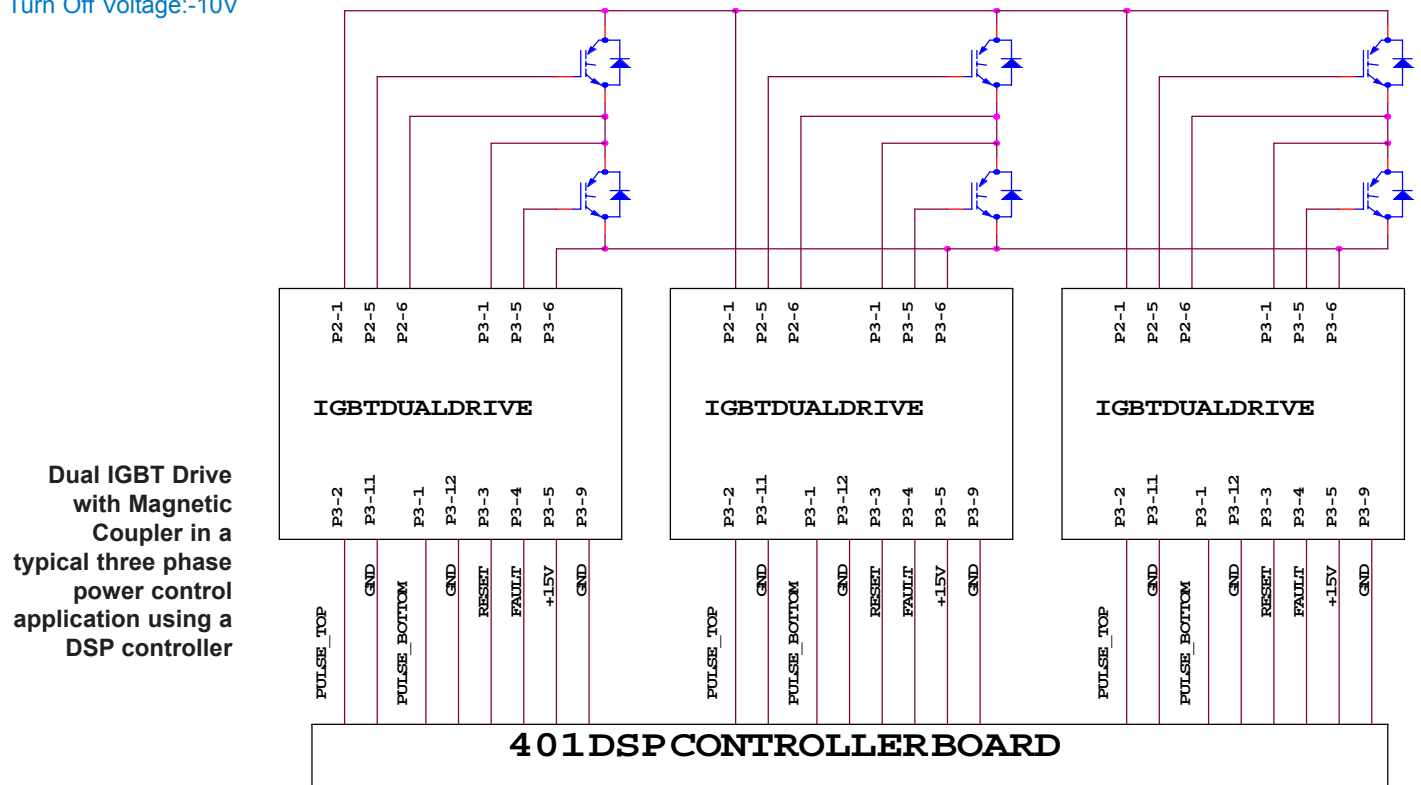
Turn Off Voltage:-10V

P2-1 P2-5 P2-6 P3-1 P3-5 P3-6

IGBTDUALDRIVE

P3-2 P3-11 P3-1 P3-12 P3-3 P3-4 P3-5 P3-9

PULSE_TOP GND PULSE_BOTTOM GND RESET FAULT +15V GND

P2-1 P2-5 P2-6 P3-1 P3-5 P3-6

IGBTDUALDRIVE

P3-2 P3-11 P3-1 P3-12 P3-3 P3-4 P3-5 P3-9

PULSE_TOP GND PULSE_BOTTOM GND RESET FAULT +15V GND

P2-1 P2-5 P2-6 P3-1 P3-5 P3-6

IGBTDUALDRIVE

P3-2 P3-11 P3-1 P3-12 P3-3 P3-4 P3-5 P3-9

PULSE_TOP GND PULSE_BOTTOM GND RESET FAULT +15V GND

Dual IGBT Drive with Magnetic Coupler in a typical three phase power control application using a DSP controller

401DSPCONTROLLERBOARD